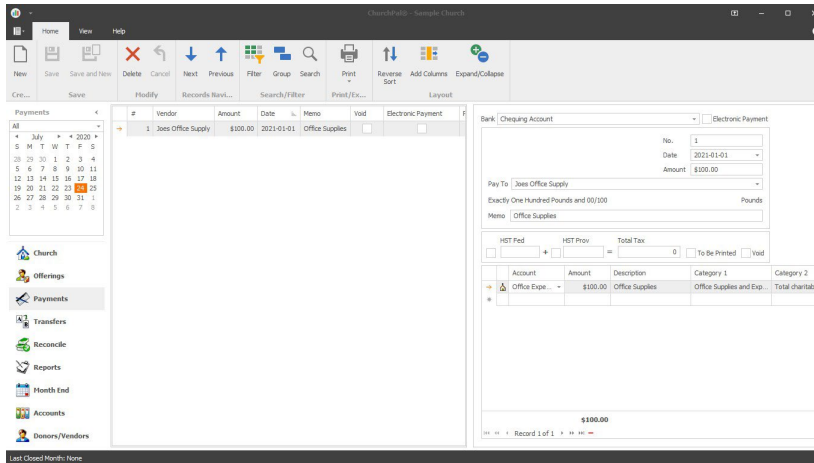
ChurchPal© - Sample Church

Home View Help

New Save Save and New Delete Cancel Next Previous Filter Group Search Print Reverse Sort Add Columns Expand/Collapse

Cre... Save Modify Records Navi... Search/Filter Print/Ex... Layout

Payments

All

July 2020

| S | M | T | W | T | F | S |
|---|---|---|---|---|---|---|
| 28 | 29 | 30 | 1 | 2 | 3 | 4 |
| 5 | 6 | 7 | 8 | 9 | 10 | 11 |
| 12 | 13 | 14 | 15 | 16 | 17 | 18 |
| 19 | 20 | 21 | 22 | 23 | 24 | 25 |
| 26 | 27 | 28 | 29 | 30 | 31 | 1 |
| 2 | 3 | 4 | 5 | 6 | 7 | 8 |

Church
Offerings
Payments
Transfers
Reconcile
Reports
Month End
Accounts
Donors/Vendors

| # | Vendor | Amount | Date | Memo | Void | Electronic Payment |
|---|---|---|---|---|---|---|
| 1 | Joes Office Supply | $100.00 | 2021-01-01 | Office Supplies | | |

Bank Chequing Account Electronic Payment

No. 1
Date 2021-01-01
Amount $100.00

Pay To Joes Office Supply

Exactly One Hundred Pounds and 00/100 Pounds

Memo Office Supplies

HST Fed HST Prov Total Tax
+ = 0 To Be Printed Void

| Account | Amount | Description | Category 1 | Category 2 |
|---|---|---|---|---|
| Office Expe... | $100.00 | Office Supplies | Office Supplies and Exp... | Total charitab |

$100.00

Record 1 of 1

Last Closed Month: None